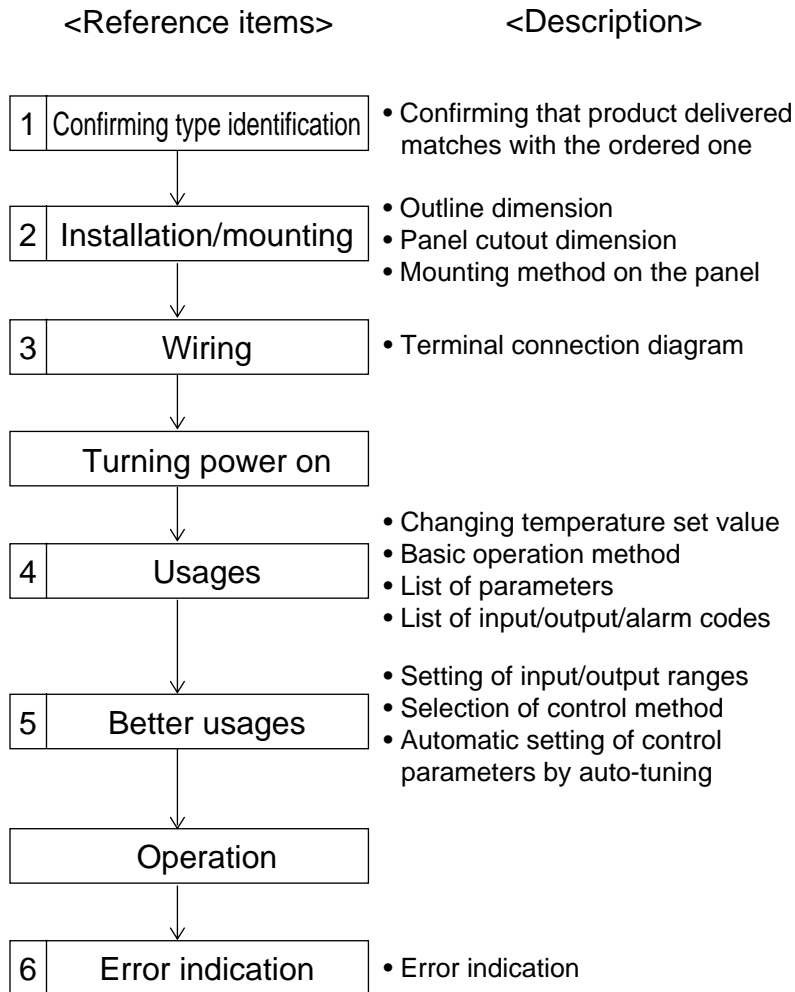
<Reference items>

<Description>

1 Confirming type identification

• Confirming that product delivered matches with the ordered one

2 Installation/mounting

• Outline dimension
• Panel cutout dimension
• Mounting method on the panel

3 Wiring

• Terminal connection diagram

Turning power on

4 Usages

• Changing temperature set value
• Basic operation method
• List of parameters
• List of input/output/alarm codes

5 Better usages

• Setting of input/output ranges
• Selection of control method
• Automatic setting of control parameters by auto-tuning

Operation

6 Error indication

• Error indication